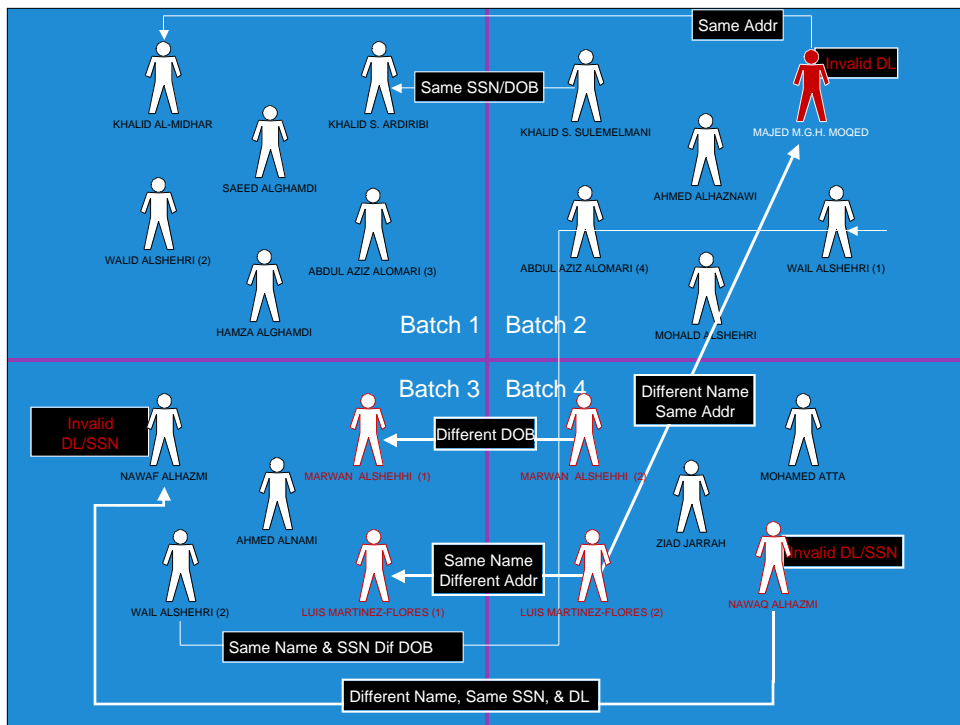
Same Addr

Same SSN/DOB

Invalid DL

KHALID AL-MIDHAR

KHALID S. ARDIRIBI

KHALID S. SULEMELMANI

MAJED M.G.H. MOQED

SAEED ALGHAMDI

AHMED ALHAZNAWI

WALID ALSHEHRI (2)

ABDUL AZIZ ALOMARI (3)

ABDUL AZIZ ALOMARI (4)

WAIL ALSHEHRI (1)

HAMZA ALGHAMDI

MOHALD ALSHEHRI

Batch 1

Batch 2

Batch 3

Batch 4

Different Name Same Addr

Invalid DL/SSN

Different DOB

NAWAF ALHAZMI

MARWAN ALSHEHHI (1)

MARWAN ALSHEHHI (2)

MOHAMED ATTA

AHMED ALNAMI

ZIAD JARRAH

Same Name Different Addr

Invalid DL/SSN

WAIL ALSHEHRI (2)

LUIS MARTINEZ-FLORES (1)

LUIS MARTINEZ-FLORES (2)

NAWAQ ALHAZMI

Same Name & SSN Dif DOB

Different Name, Same SSN, & DL